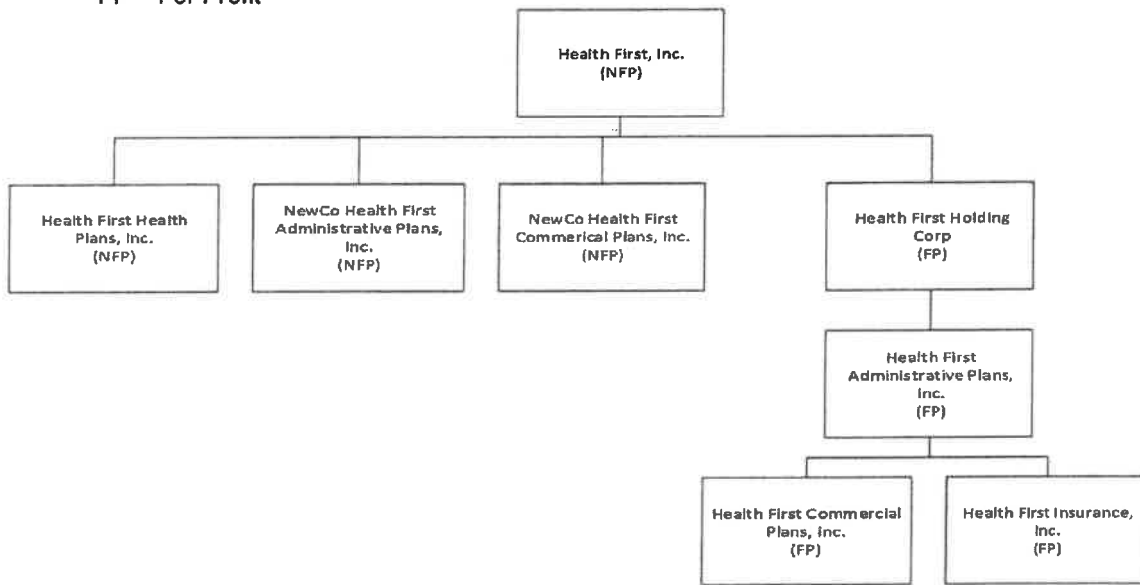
FP = For Profit

Health First, Inc.
(NFP)

Health First Health Plans, Inc.
(NFP)

NewCo Health First Administrative Plans, Inc.
(NFP)

NewCo Health First Commerical Plans, Inc.
(NFP)

Health First Holding Corp
(FP)

Health First Administrative Plans, Inc.
(FP)

Health First Commercial Plans, Inc.
(FP)

Health First Insurance, Inc.
(FP)